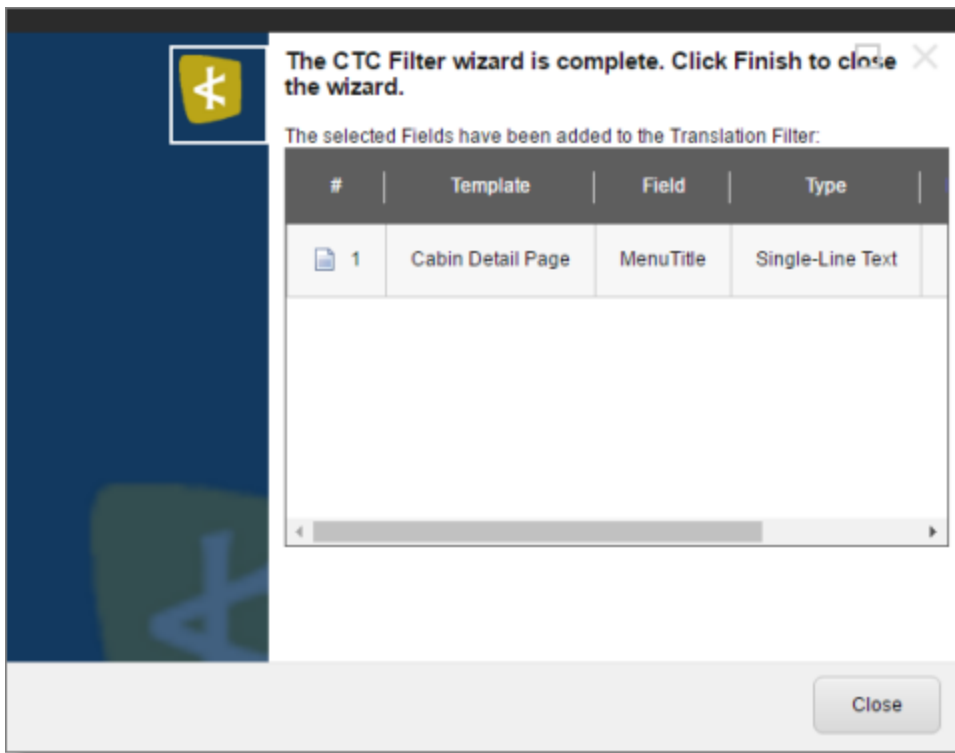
The CTC Filter wizard is complete. Click Finish to close the wizard.

The selected Fields have been added to the Translation Filter:

| # | Template | Field | Type |
|---|---|---|---|
| 1 | Cabin Detail Page | MenuTitle | Single-Line Text |

Close